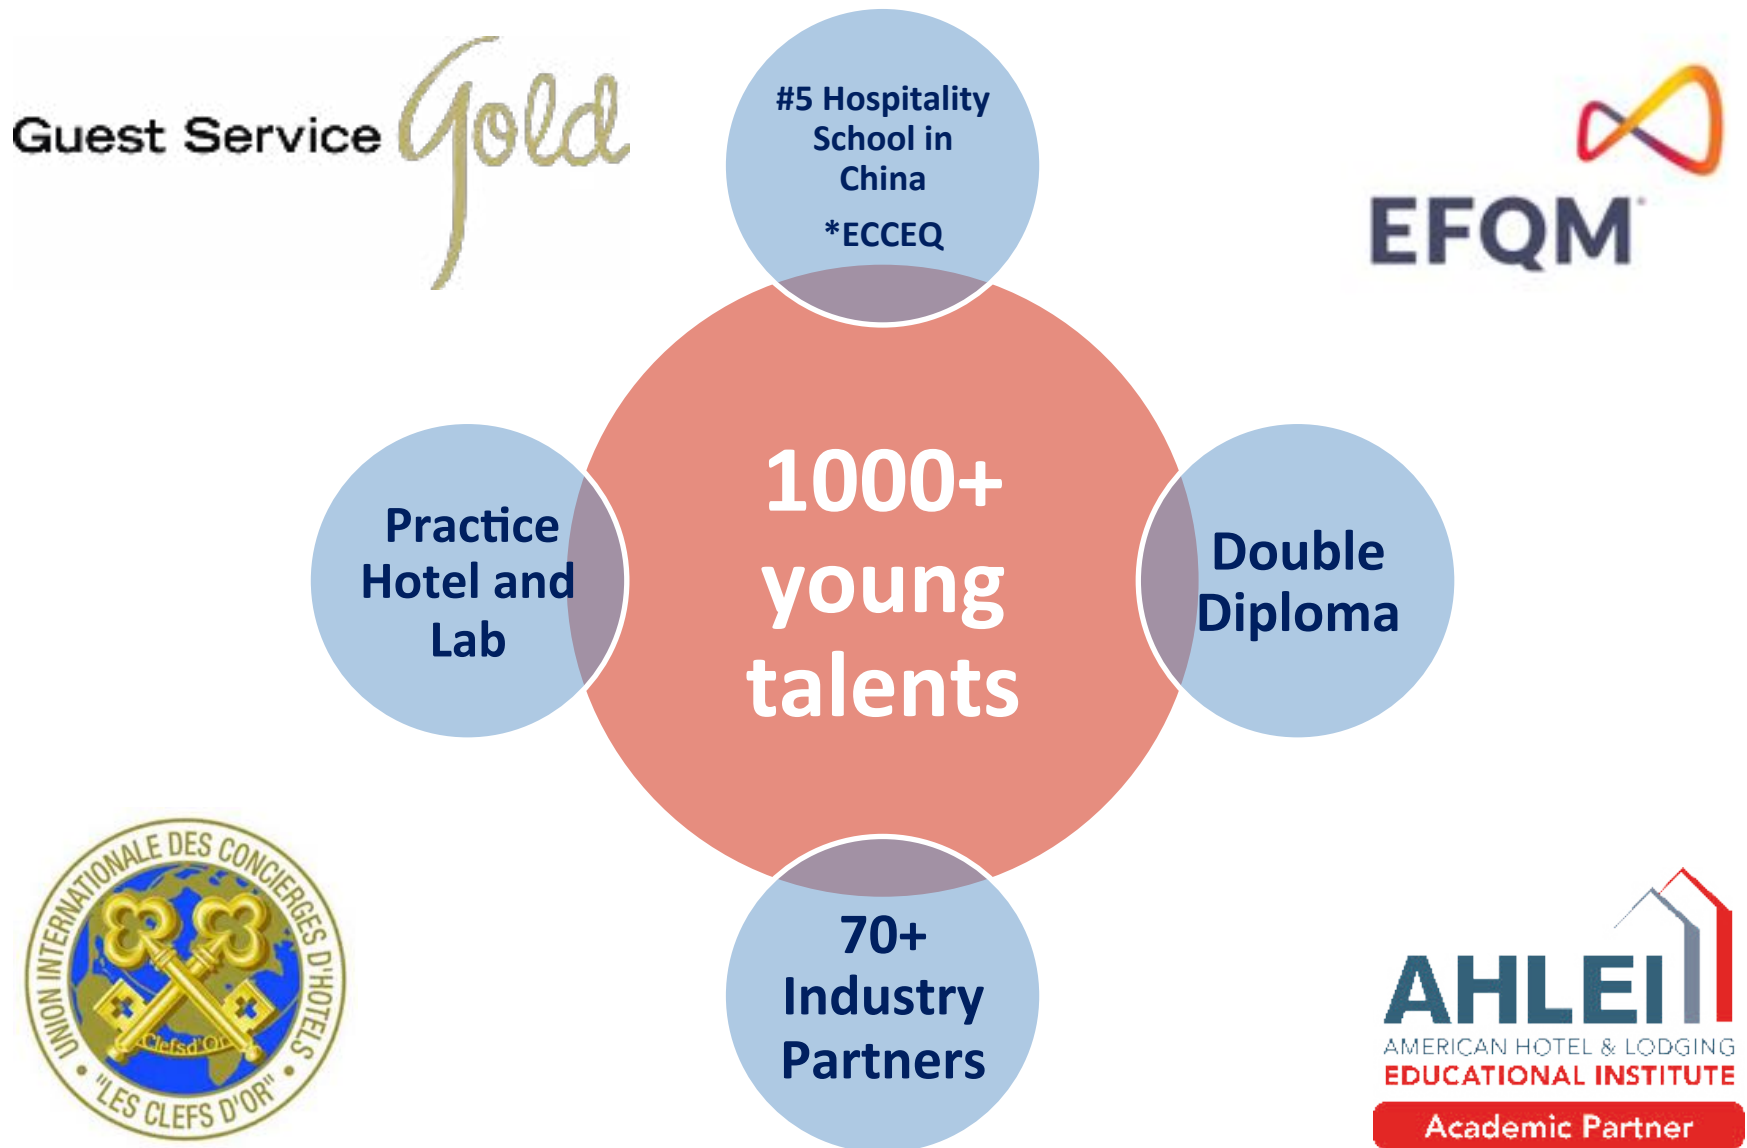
Guest Service Gold

#5 Hospitality School in China

*ECCEQ

EFQM

Practice Hotel and Lab

1000+ young talents

Double Diploma

70+ Industry Partners

UNION INTERNATIONALE DES CONCIERGES D'HOTELS "LES CLEFS D'OR"

Clefs d'Or

AHLEI
AMERICAN HOTEL & LODGING
EDUCATIONAL INSTITUTE
Academic Partner